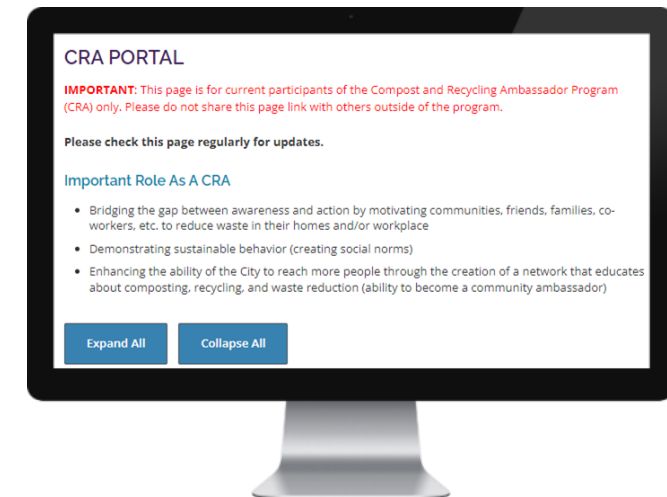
CRA PORTAL

IMPORTANT: This page is for current participants of the Compost and Recycling Ambassador Program (CRA) only. Please do not share this page link with others outside of the program.

Please check this page regularly for updates.

Important Role As A CRA

- Bridging the gap between awareness and action by motivating communities, friends, families, co-workers, etc. to reduce waste in their homes and/or workplace
- Demonstrating sustainable behavior (creating social norms)
- Enhancing the ability of the City to reach more people through the creation of a network that educates about composting, recycling, and waste reduction (ability to become a community ambassador)

Expand All

Collapse All